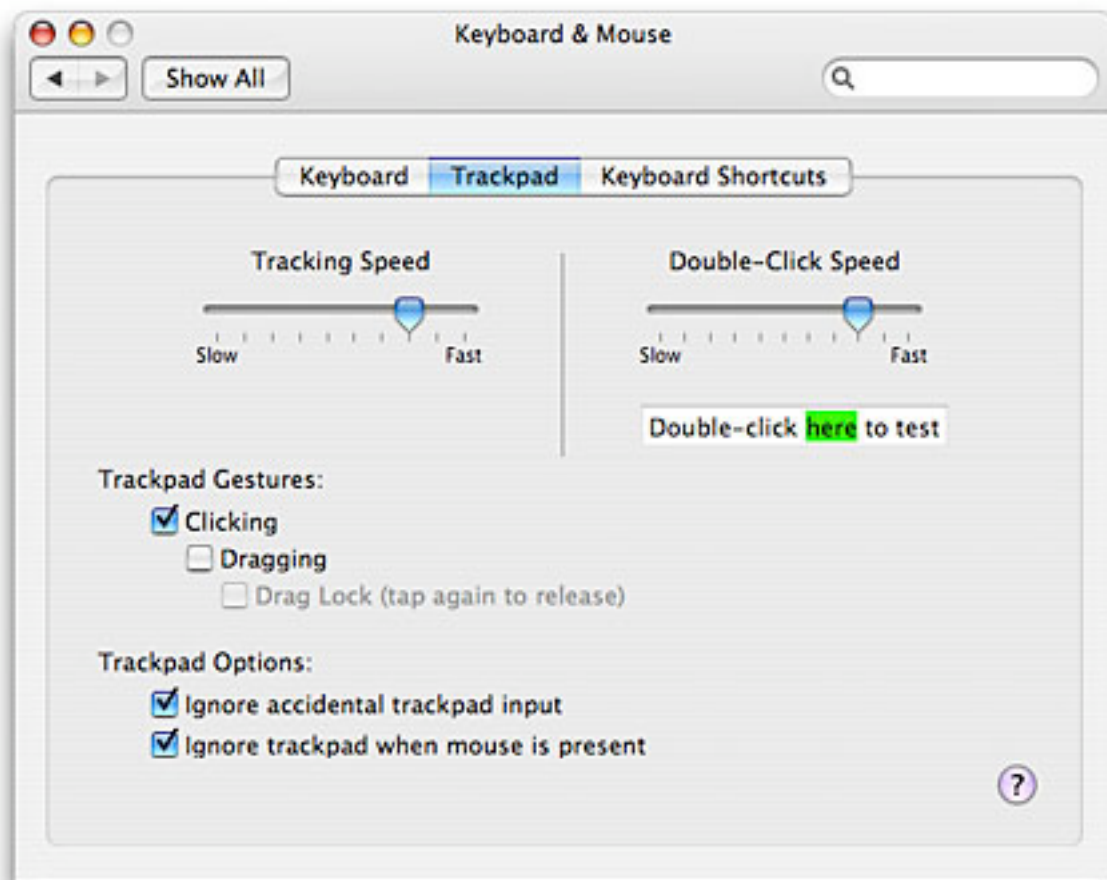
Keyboard & Mouse

Show All

Keyboard Trackpad Keyboard Shortcuts

Tracking Speed

Slow Fast

Double-Click Speed

Slow Fast

Double-click here to test

Trackpad Gestures:

Clicking

Dragging

Drag Lock (tap again to release)

Trackpad Options:

Ignore accidental trackpad input

Ignore trackpad when mouse is present

?